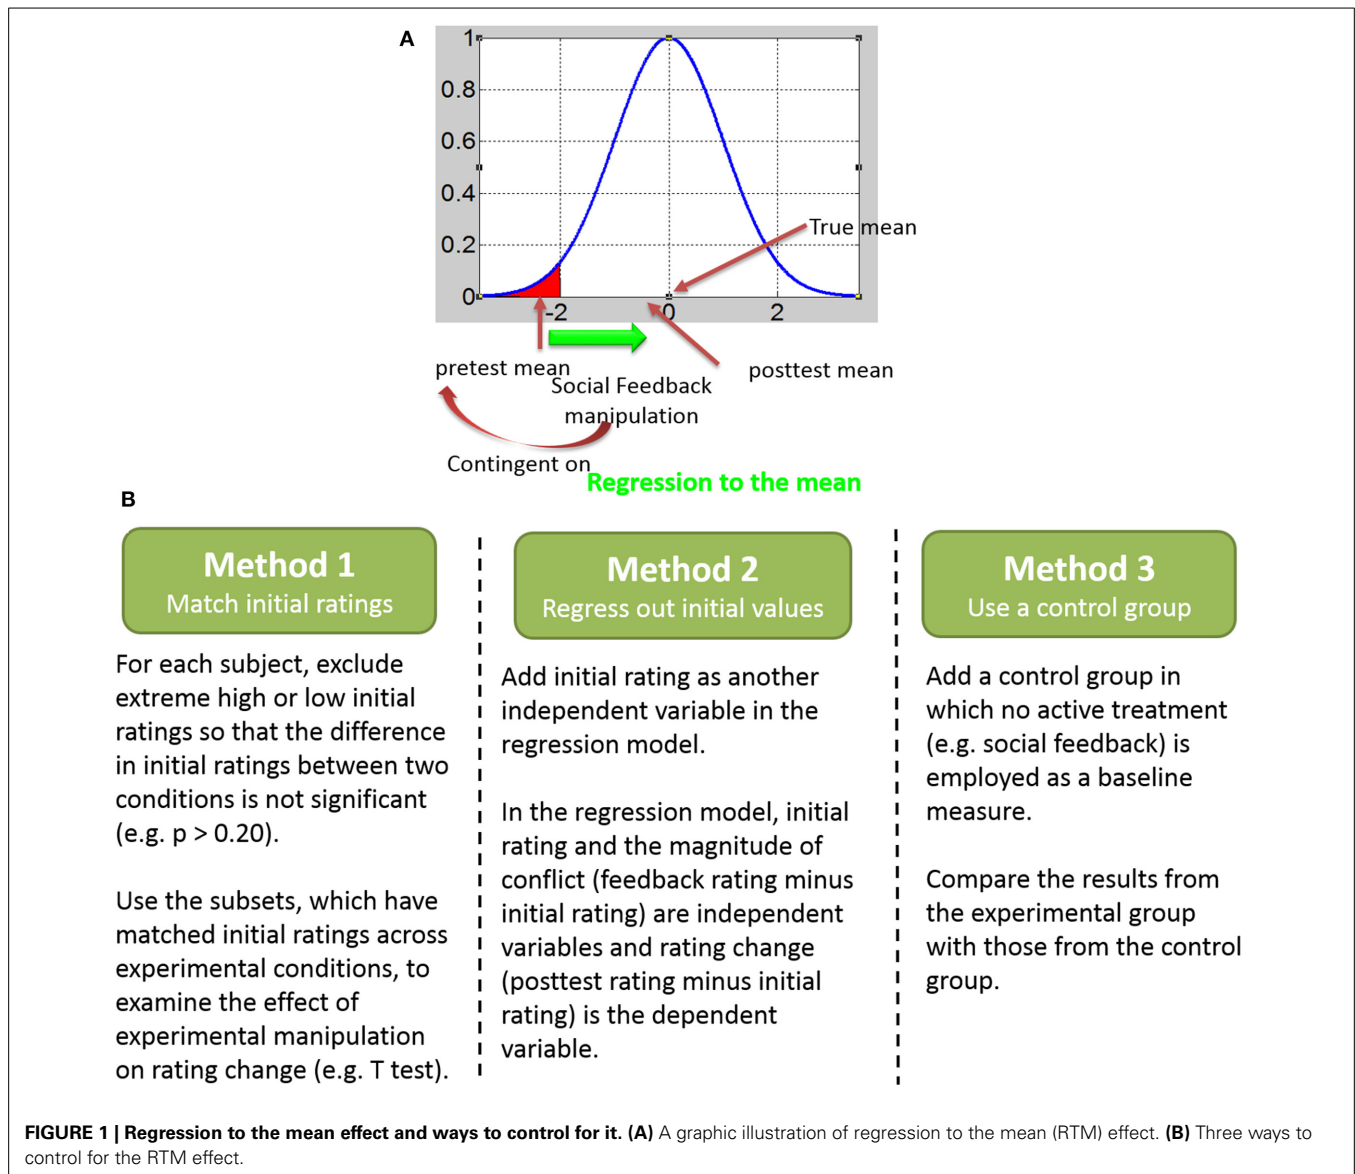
A

1
0.8
0.6
0.4
0.2
0
-2
0
2

True mean
pretest mean
Social Feedback manipulation
posttest mean
Contingent on
Regression to the mean

B

Method 1
Match initial ratings

For each subject, exclude extreme high or low initial ratings so that the difference in initial ratings between two conditions is not significant (e.g. p > 0.20).

Use the subsets, which have matched initial ratings across experimental conditions, to examine the effect of experimental manipulation on rating change (e.g. T test).

Method 2
Regress out initial values

Add initial rating as another independent variable in the regression model.

In the regression model, initial rating and the magnitude of conflict (feedback rating minus initial rating) are independent variables and rating change (posttest rating minus initial rating) is the dependent variable.

Method 3
Use a control group

Add a control group in which no active treatment (e.g. social feedback) is employed as a baseline measure.

Compare the results from the experimental group with those from the control group.

FIGURE 1 | Regression to the mean effect and ways to control for it. (A) A graphic illustration of regression to the mean (RTM) effect. (B) Three ways to control for the RTM effect.